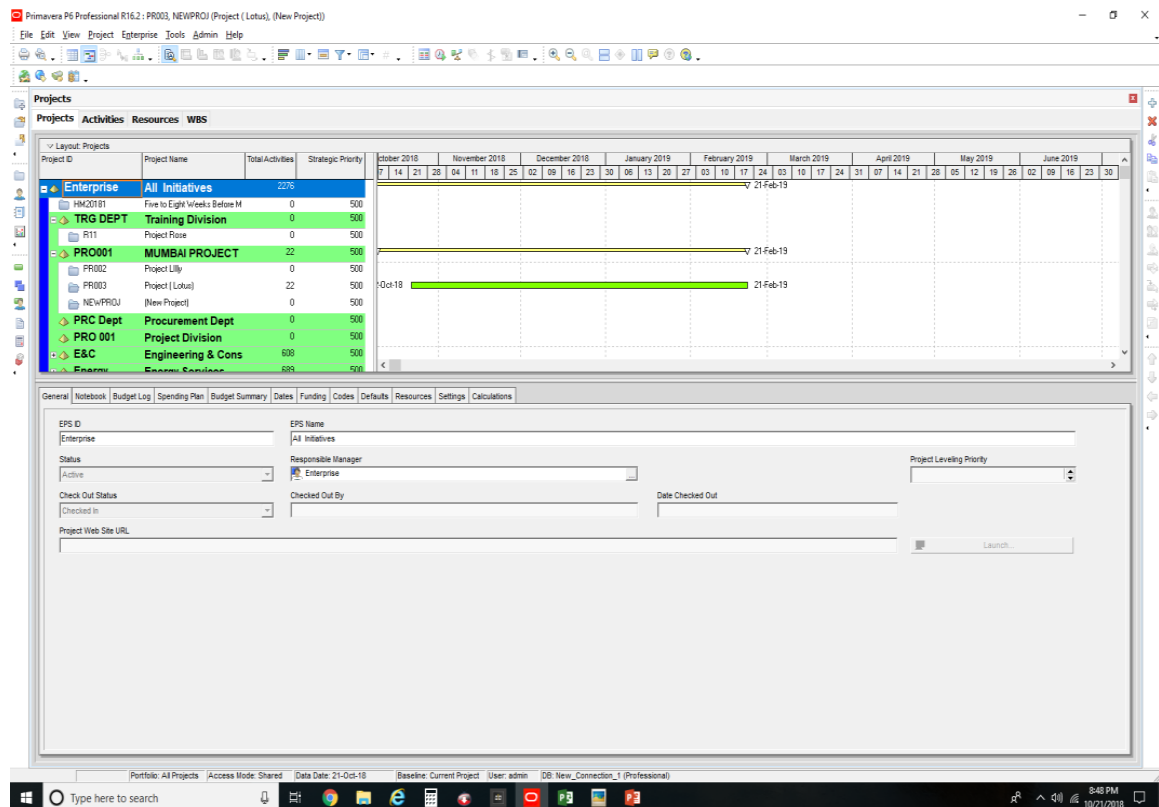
Primavera P6 Professional R16.2 : PR003, NEWPROJ (Project ( Lotus), (New Project))

File Edit View Project Enterprise Tools Admin Help

Projects

Projects Activities Resources WBS

Layout: Projects

| Project ID | Project Name | Total Activities | Strategic Priority |
|---|---|---|---|
| Enterprise | All Initiatives | 2276 | |
| HM20181 | Five to Eight Weeks Before M | 0 | 500 |
| TRG DEPT | Training Division | 0 | 500 |
| R11 | Project Rose | 0 | 500 |
| PRO001 | MUMBAI PROJECT | 22 | 500 |
| PR002 | Project Lilly | 0 | 500 |
| PR003 | Project ( Lotus) | 22 | 500 |
| NEWPROJ | (New Project) | 0 | 500 |
| PRC Dept | Procurement Dept | 0 | 500 |
| PRO 001 | Project Division | 0 | 500 |
| E&C | Engineering & Cons | 608 | 500 |
| Energy | Energy Services | 689 | 500 |

ctober 2018 November 2018 December 2018 January 2019 February 2019 March 2019 April 2019 May 2019 June 2019
7 14 21 28 04 11 18 25 02 09 16 23 30 06 13 20 27 03 10 17 24 03 10 17 24 31 07 14 21 28 05 12 19 26 02 09 16 23 30

21-Feb-19
21-Feb-19
-Oct-18 21-Feb-19

General Notebook Budget Log Spending Plan Budget Summary Dates Funding Codes Defaults Resources Settings Calculations

EPS ID
Enterprise
EPS Name
All Initiatives
Status
Active
Responsible Manager
Enterprise
Project Leveling Priority
Check Out Status
Checked In
Checked Out By
Date Checked Out
Project Web Site URL
Launch...

Portfolio: All Projects Access Mode: Shared Data Date: 21-Oct-18 Baseline: Current Project User: admin DB: New_Connection_1 (Professional)

Type here to search
8:48 PM
10/21/2018